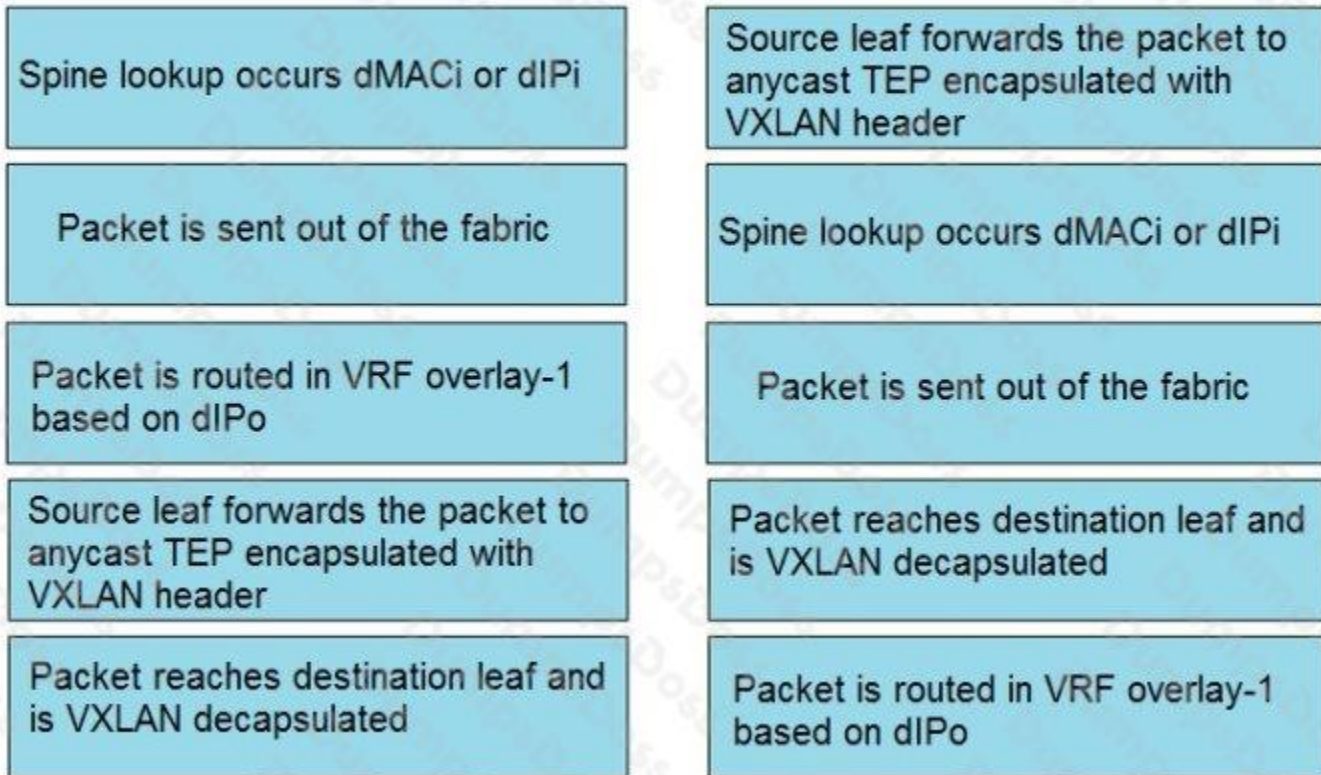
Spine lookup occurs dMACi or dIPi

Packet is sent out of the fabric

Packet is routed in VRF overlay-1 based on dIPo

Source leaf forwards the packet to anycast TEP encapsulated with VXLAN header

Packet reaches destination leaf and is VXLAN decapsulated

Source leaf forwards the packet to anycast TEP encapsulated with VXLAN header

Spine lookup occurs dMACi or dIPi

Packet is sent out of the fabric

Packet reaches destination leaf and is VXLAN decapsulated

Packet is routed in VRF overlay-1 based on dIPo